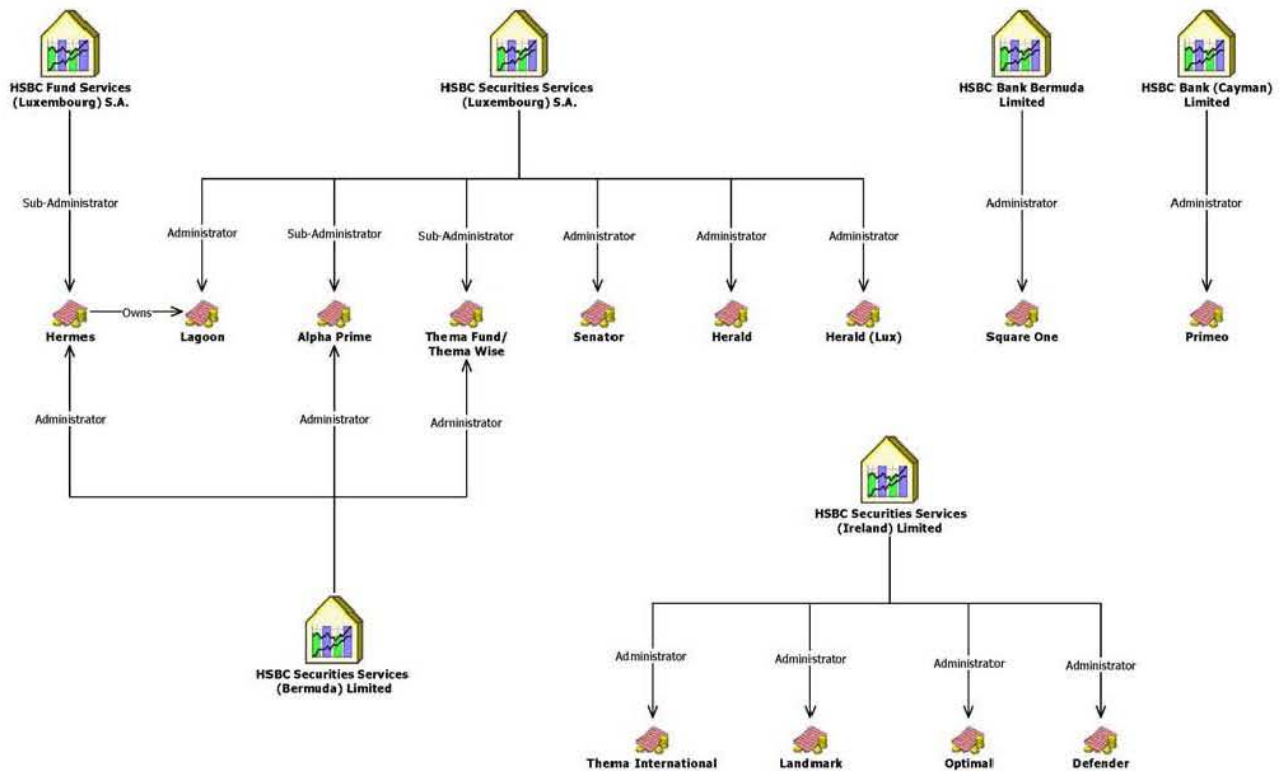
HSBC Fund Services (Luxembourg) S.A.

HSBC Securities Services (Luxembourg) S.A.

HSBC Bank Bermuda Limited

HSBC Bank (Cayman) Limited

Sub-Administrator

Administrator

Sub-Administrator

Sub-Administrator

Administrator

Administrator

Administrator

Administrator

Administrator

Hermes

Owns

Lagoon

Alpha Prime

Thema Fund/ Thema Wise

Senator

Herald

Herald (Lux)

Square One

Primeo

Administrator

Administrator

Administrator

HSBC Securities Services (Ireland) Limited

HSBC Securities Services (Bermuda) Limited

Administrator

Administrator

Administrator

Administrator

Thema International

Landmark

Optimal

Defender